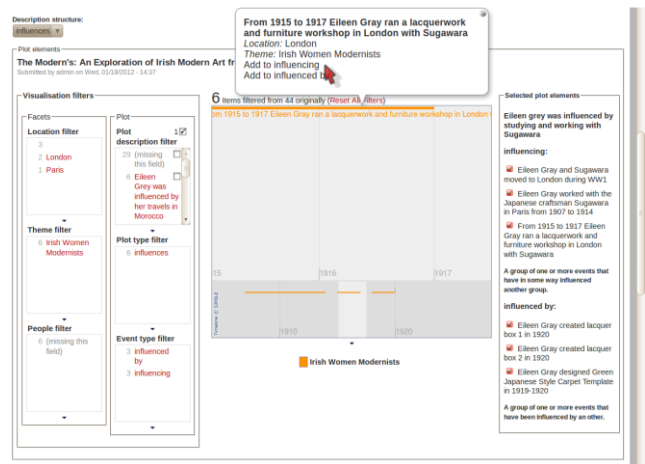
Description structure:
influences ▼

Plot elements

The Modern's: An Exploration of Irish Modern Art fr

Submitted by admin on Wed, 01/18/2012 - 14:37

From 1915 to 1917 Eileen Gray ran a lacquerwork and furniture workshop in London with Sugawara
Location: London
Theme: Irish Women Modernists
Add to influencing
Add to influenced b

Visualisation filters

Facets

Location filter
3
2 London
1 Paris

Theme filter
6 Irish Women Modernists

People filter
6 (missing this field)

Plot

Plot description filter
29 (missing this field)
6 Eileen Grey was influenced by her travels in Morocco

Plot type filter
6 influences

Event type filter
3 influenced by
3 influencing

6 Items filtered from 44 originally (Reset All Filters)

om 1915 to 1917 Eileen Gray ran a lacquerwork and furniture workshop in London

15
1916
1917

1910
1920

Timeline © SIMILE

Irish Women Modernists

Selected plot elements

Eileen grey was influenced by studying and working with Sugawara

influencing:

Eileen Gray and Sugawara moved to London during WW1

Eileen Gray worked with the Japanese craftsman Sugawara in Paris from 1907 to 1914

From 1915 to 1917 Eileen Gray ran a lacquerwork and furniture workshop in London with Sugawara

A group of one or more events that have in some way influenced another group.

influenced by:

Eileen Gray created lacquer box 1 in 1920

Eileen Gray created lacquer box 2 in 1920

Eileen Gray designed Green Japanese Style Carpet Template in 1919-1920

A group of one or more events that have been influenced by an other.